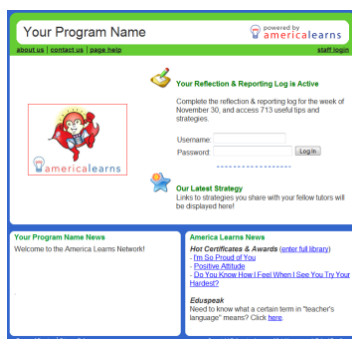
Your Program Name

powered by americalearns

about us | contact us | page help

staff login

americalearns

Your Reflection & Reporting Log is Active

Complete the reflection & reporting log for the week of November 30, and access 713 useful tips and strategies.

Username:

Password:

Log In

Our Latest Strategy

Links to strategies you share with your fellow tutors will be displayed here!

Your Program Name News

Welcome to the America Learns Network!

America Learns News

Hot Certificates & Awards (enter full library)

- I'm So Proud of You
- Positive Attitude
- Do You Know How I Feel When I See You Try Your Hardest?

Eduspeak

Need to know what a certain term in "teacher's language" means? Click here.